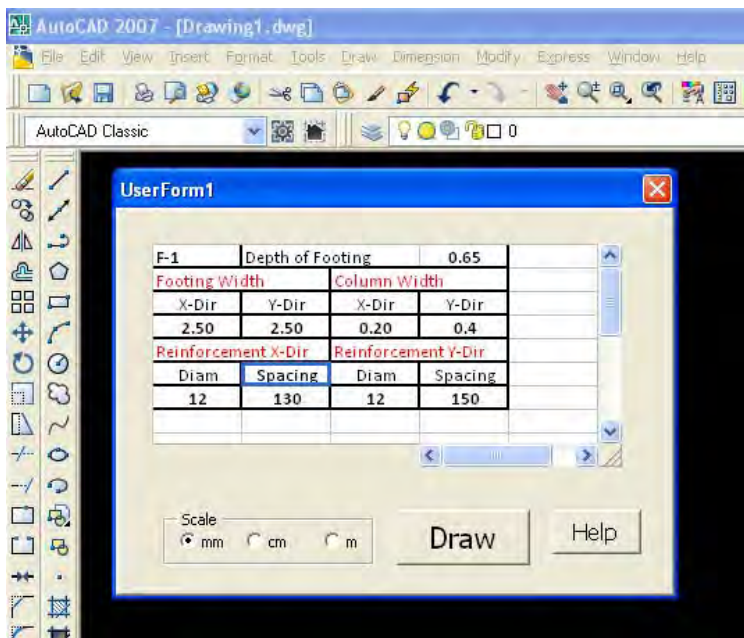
AutoCAD 2007 - [Drawing1.dwg]

File Edit View Insert Format Tools Draw Dimension Modify Express Window Help

AutoCAD Classic

0

UserForm1

| F-1 | Depth of Footing | | 0.65 |
|---|---|---|---|
| Footing Width | | Column Width | |
| X-Dir | Y-Dir | X-Dir | Y-Dir |
| 2.50 | 2.50 | 0.20 | 0.4 |
| Reinforcement X-Dir | | Reinforcement Y-Dir | |
| Diam | Spacing | Diam | Spacing |
| 12 | 130 | 12 | 150 |

Scale
mm cm m

Draw

Help